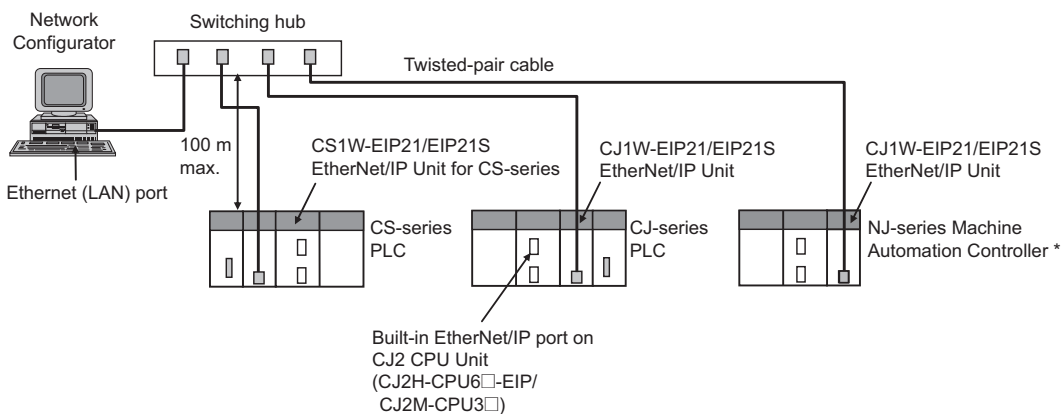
Network Configurator

Switching hub

Twisted-pair cable

100 m max.

Ethernet (LAN) port

CS1W-EIP21/EIP21S EtherNet/IP Unit for CS-series

CJ1W-EIP21/EIP21S EtherNet/IP Unit

CJ1W-EIP21/EIP21S EtherNet/IP Unit

CS-series PLC

CJ-series PLC

NJ-series Machine Automation Controller *

Built-in EtherNet/IP port on CJ2 CPU Unit (CJ2H-CPU6□-EIP/ CJ2M-CPU3□)